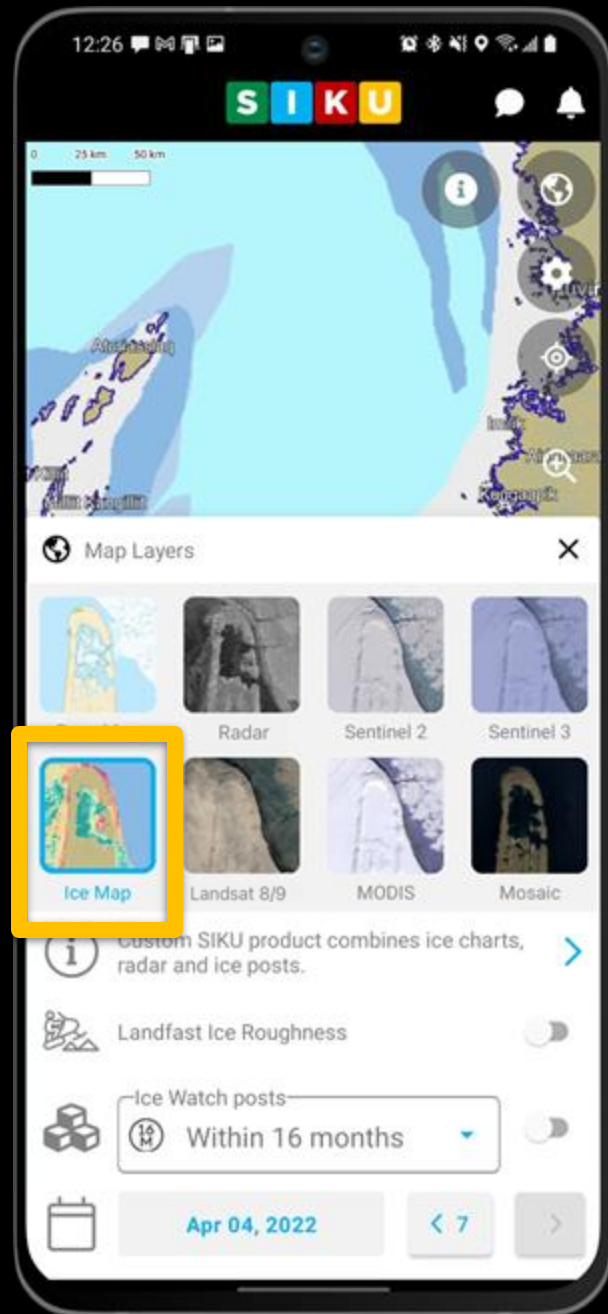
12:26

SIKU

0 25 km 50 km

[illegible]

Map Layers

Radar

Sentinel 2

Sentinel 3

Ice Map

Landsat 8/9

MODIS

Mosaic

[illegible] SIKU product combines ice charts, radar and ice posts.

Landfast Ice Roughness

Ice Watch posts

Within 16 months

Apr 04, 2022

< 7

>